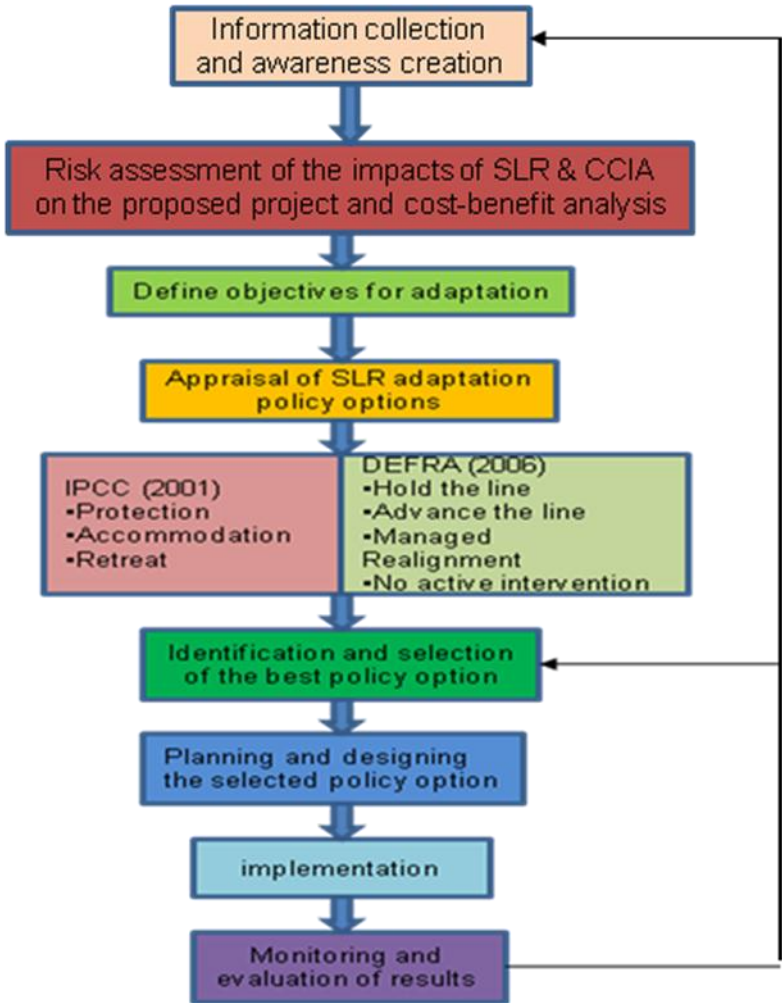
Information collection and awareness creation

Risk assessment of the impacts of SLR & CCIA on the proposed project and cost-benefit analysis

Define objectives for adaptation

Appraisal of SLR adaptation policy options

IPCC (2001)
•Protection
•Accommodation
•Retreat

DEFRA (2006)
•Hold the line
•Advance the line
•Managed Realignment
•No active intervention

Identification and selection of the best policy option

Planning and designing the selected policy option

implementation

Monitoring and evaluation of results